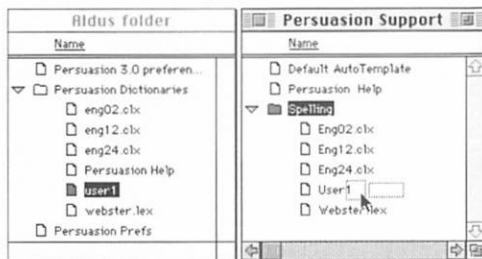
Aldus folder

Name

Persuasion 3.0 preferen...
Persuasion Dictionaries
eng02.clx
eng12.clx
eng24.clx
Persuasion Help
user1
webster.lex
Persuasion Prefs

Persuasion Support

Name

Default AutoTemplate
Persuasion Help
Spelling
Eng02.clx
Eng12.clx
Eng24.clx
User1
Webster.lex